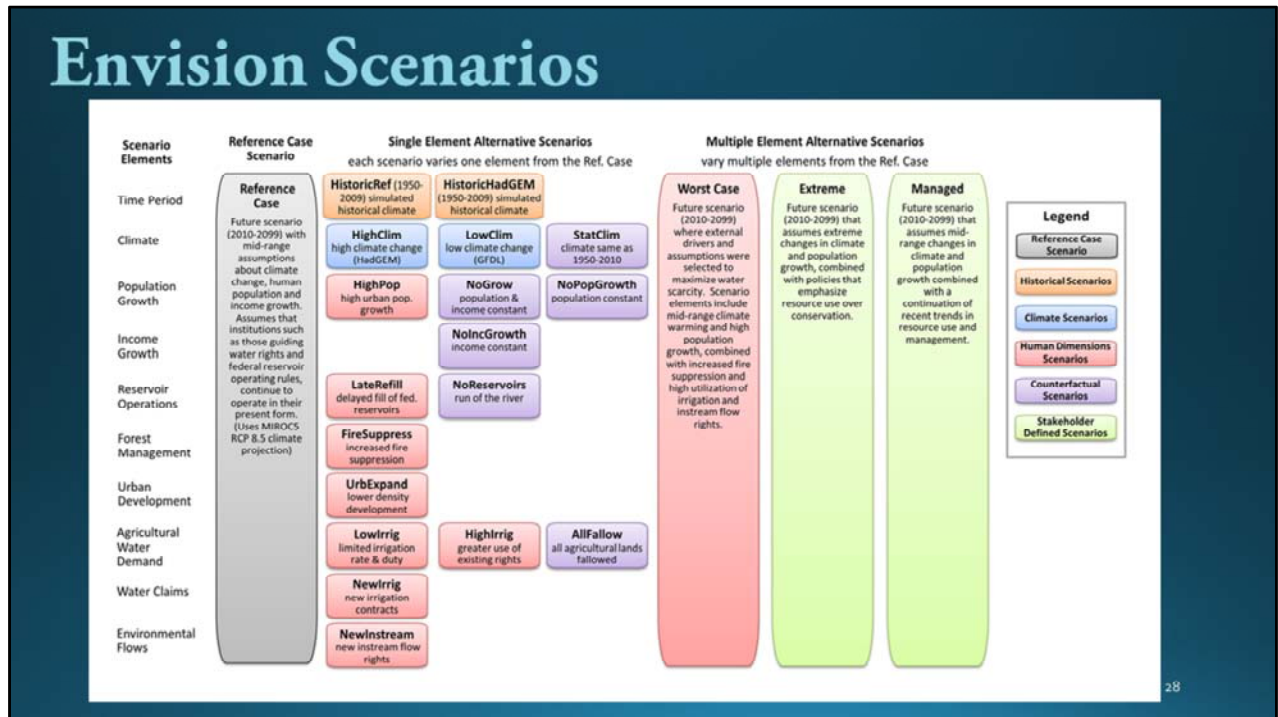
Envision Scenarios

Scenario Elements

Time Period

Climate

Population Growth

Income Growth

Reservoir Operations

Forest Management

Urban Development

Agricultural Water Demand

Water Claims

Environmental Flows

Reference Case Scenario

Reference Case

Future scenario (2010-2099) with mid-range assumptions about climate change, human population and income growth. Assumes that institutions such as those guiding water rights and federal reservoir operating rules, continue to operate in their present form. (Uses MIROC5 RCP 8.5 climate projection)

Single Element Alternative Scenarios
each scenario varies one element from the Ref. Case

HistoricRef (1950-2009) simulated historical climate

HistoricHadGEM (1950-2009) simulated historical climate

HighClim
high climate change (HadGEM)

LowClim
low climate change (GFDL)

StatClim
climate same as 1950-2010

HighPop
high urban pop. growth

NoGrow
population & income constant

NoPopGrowth
population constant

NoIncGrowth
income constant

LateRefill
delayed fill of fed. reservoirs

NoReservoirs
run of the river

FireSuppress
increased fire suppression

UrbExpand
lower density development

LowIrrig
limited irrigation rate & duty

HighIrrig
greater use of existing rights

AllFallow
all agricultural lands fallowed

NewIrrig
new irrigation contracts

NewInstream
new instream flow rights

Multiple Element Alternative Scenarios
vary multiple elements from the Ref. Case

Worst Case
Future scenario (2010-2099) where external drivers and assumptions were selected to maximize water scarcity. Scenario elements include mid-range climate warming and high population growth, combined with increased fire suppression and high utilization of irrigation and instream flow rights.

Extreme
Future scenario (2010-2099) that assumes extreme changes in climate and population growth, combined with policies that emphasize resource use over conservation.

Managed
Future scenario (2010-2099) that assumes mid-range changes in climate and population growth combined with a continuation of recent trends in resource use and management.

Legend
Reference Case Scenario
Historical Scenarios
Climate Scenarios
Human Dimensions Scenarios
Counterfactual Scenarios
Stakeholder Defined Scenarios

28